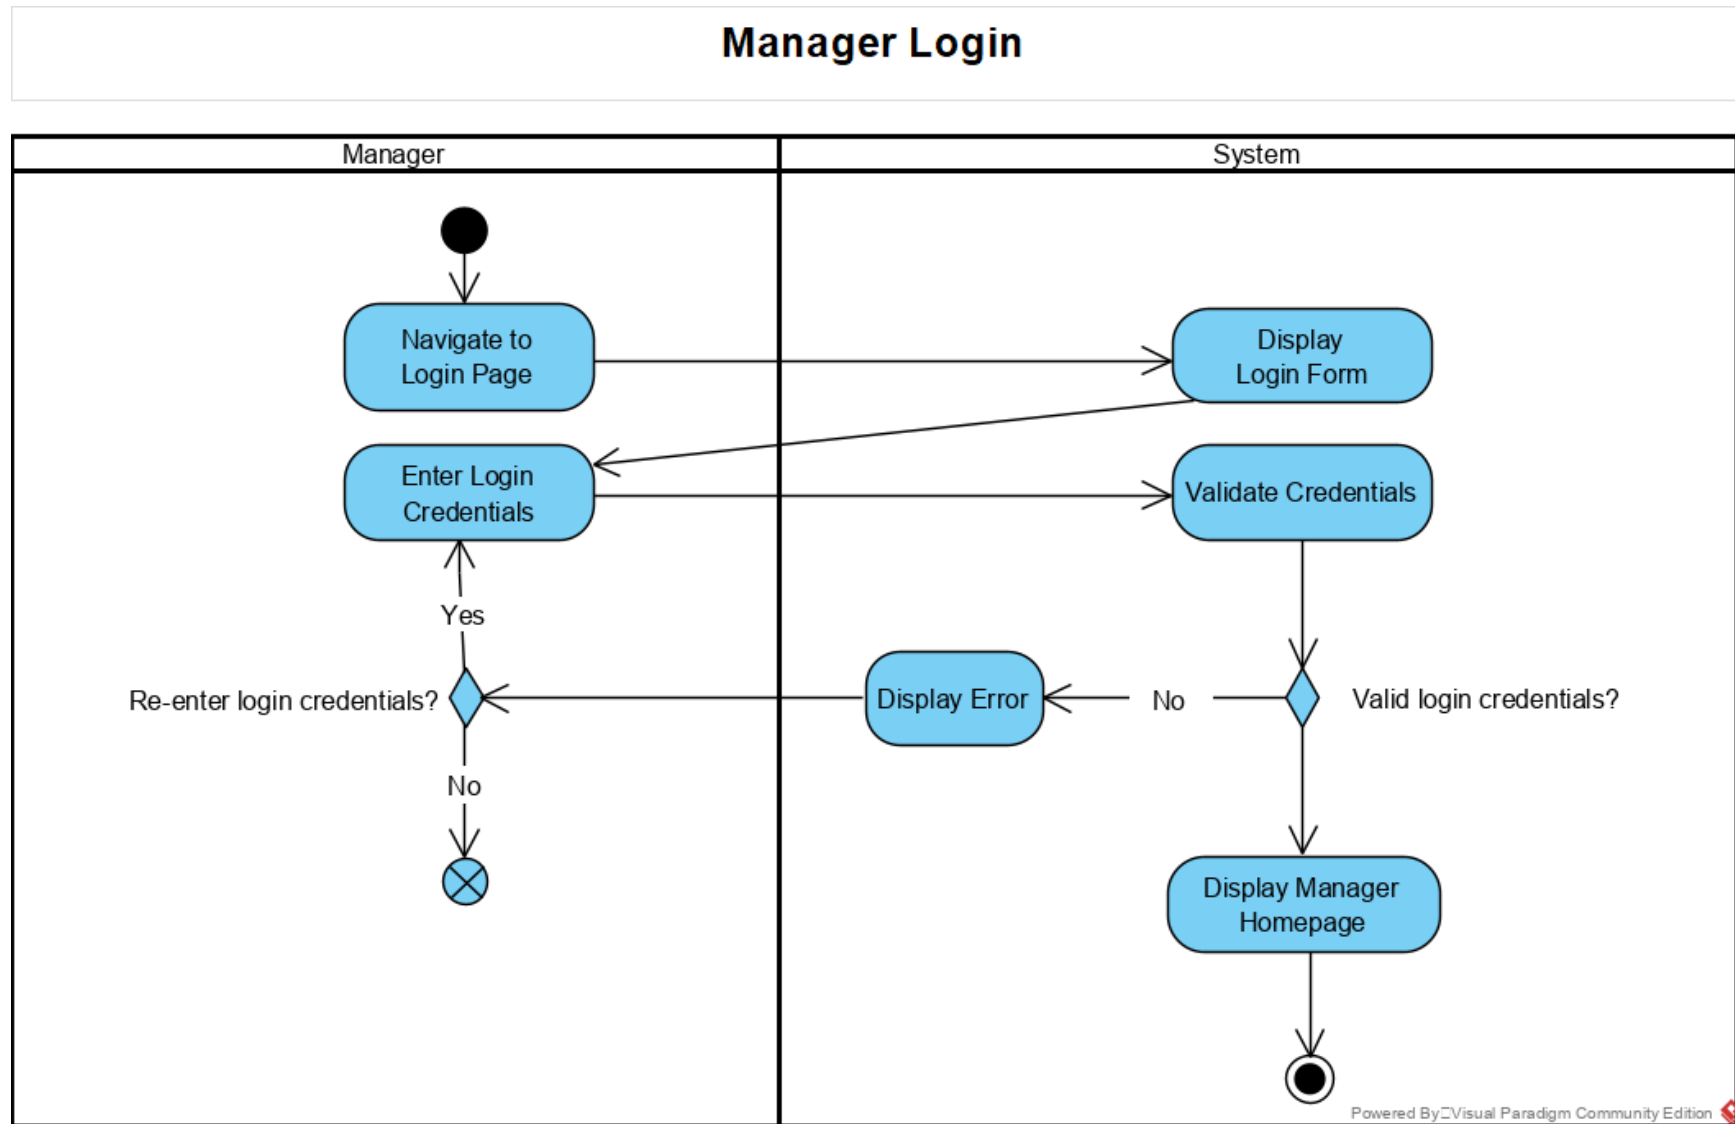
Manager Login

Manager

System

Navigate to Login Page

Display Login Form

Enter Login Credentials

Validate Credentials

Yes

Re-enter login credentials?

Display Error

No

Valid login credentials?

No

Display Manager Homepage

Powered By□Visual Paradigm Community Edition